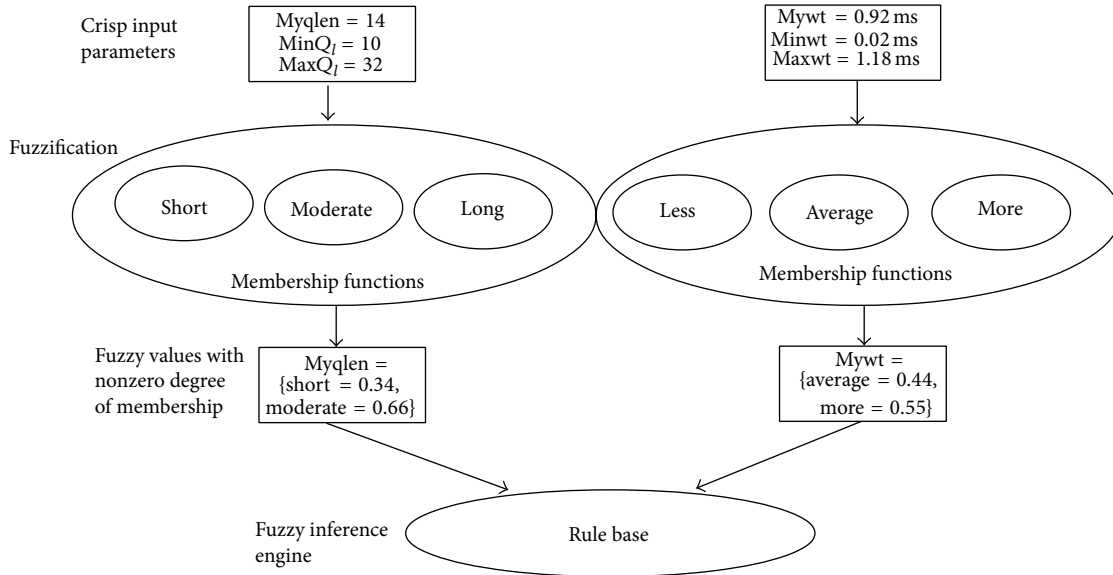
Crisp input parameters

Myqlen = 14
$\text{MinQ}_l = 10$
$\text{MaxQ}_l = 32$

Mywt = 0.92 ms
Minwt = 0.02 ms
Maxwt = 1.18 ms

Fuzzification

Short

Moderate

Long

Membership functions

Less

Average

More

Membership functions

Fuzzy values with nonzero degree of membership

Myqlen = {short = 0.34, moderate = 0.66}

Mywt = {average = 0.44, more = 0.55}

Fuzzy inference engine

Rule base